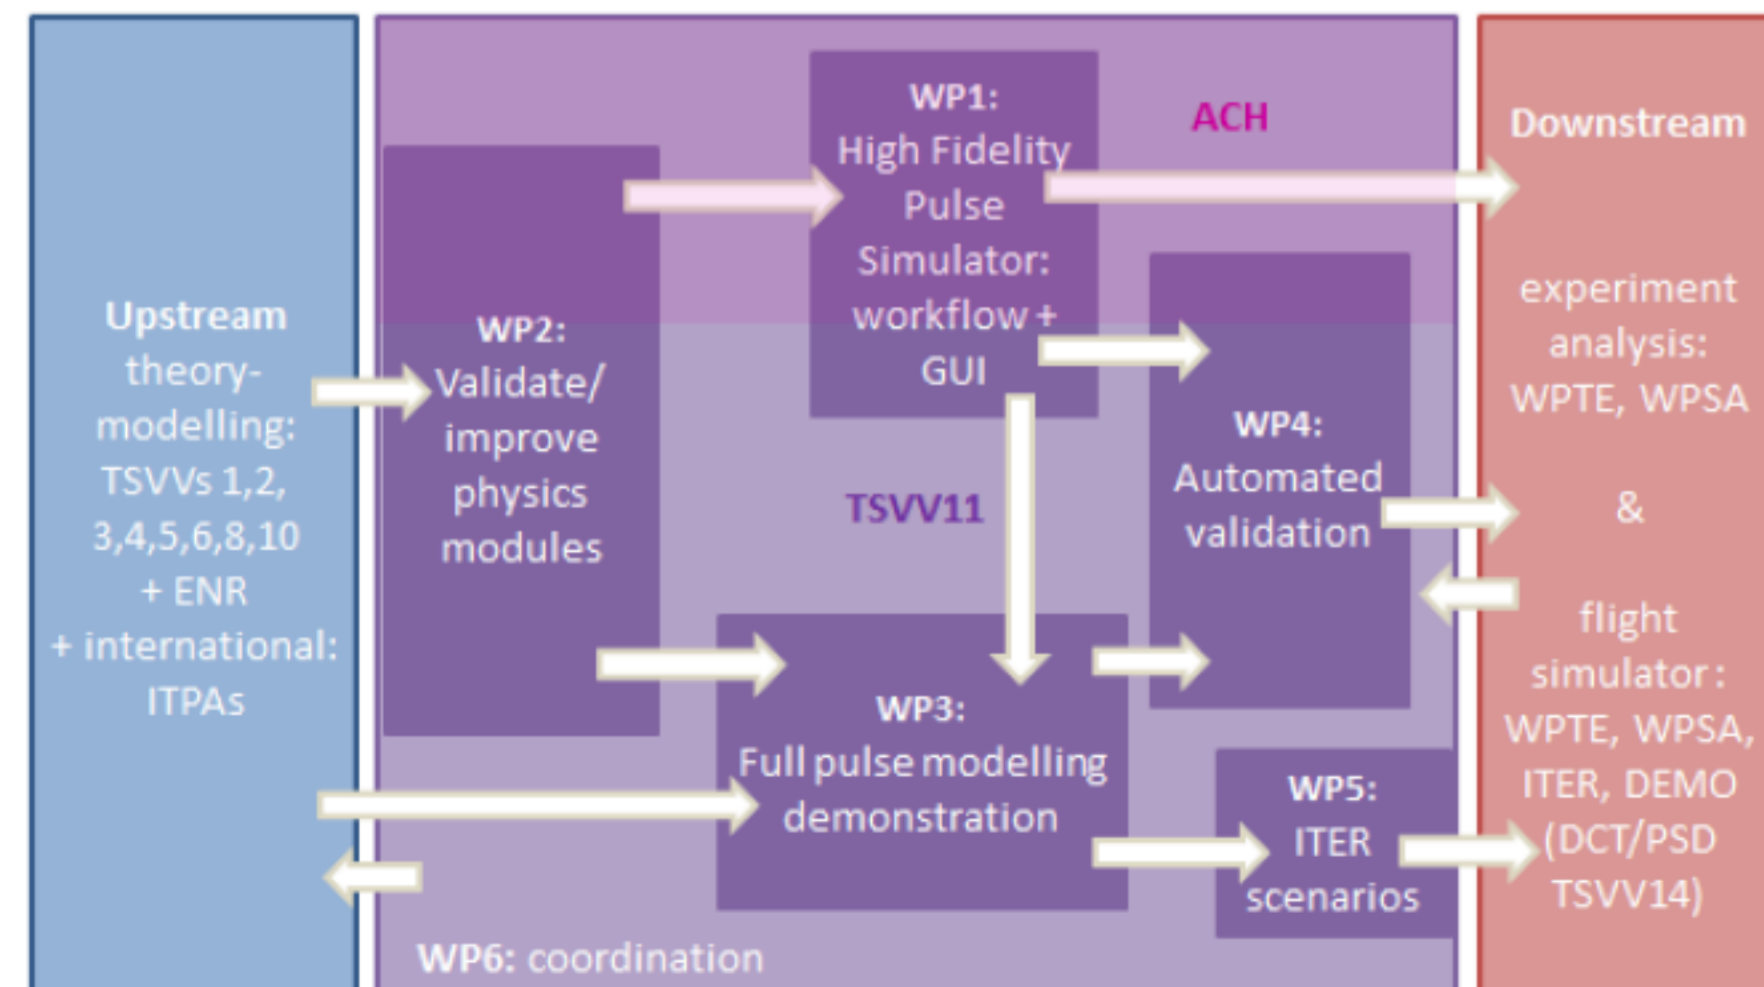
Upstream theory-modelling: TSVVs 1,2, 3,4,5,6,8,10 + ENR + international: ITPAs

WP1: High Fidelity Pulse Simulator: workflow + GUI

ACH

WP2: Validate/ improve physics modules

TSVV11

WP4: Automated validation

WP3: Full pulse modelling demonstration

WP5: ITER scenarios

WP6: coordination

Downstream

experiment analysis: WPTE, WPSA

&

flight simulator: WPTE, WPSA, ITER, DEMO (DCT/PSD TSVV14)